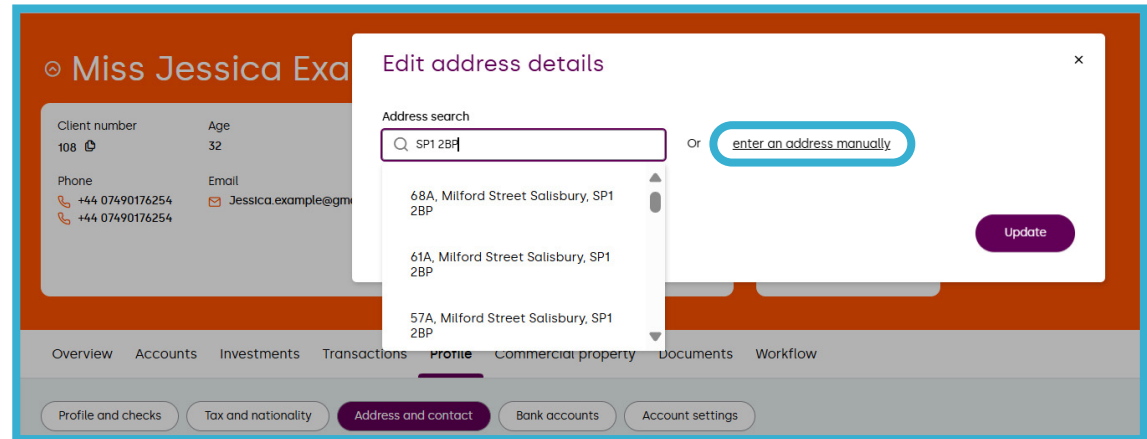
Miss Jessica Exa

Client number
108

Age
32

Phone
+44 07490176254
+44 07490176254

Email
Jessica.example@gm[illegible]

Edit address details

×

Address search

SP1 2BP

Or enter an address manually

68A, Milford Street Salisbury, SP1 2BP

61A, Milford Street Salisbury, SP1 2BP

57A, Milford Street Salisbury, SP1 2BP

Update

Overview Accounts Investments Transactions Profile Commercial property Documents Workflow

Profile and checks Tax and nationality Address and contact Bank accounts Account settings